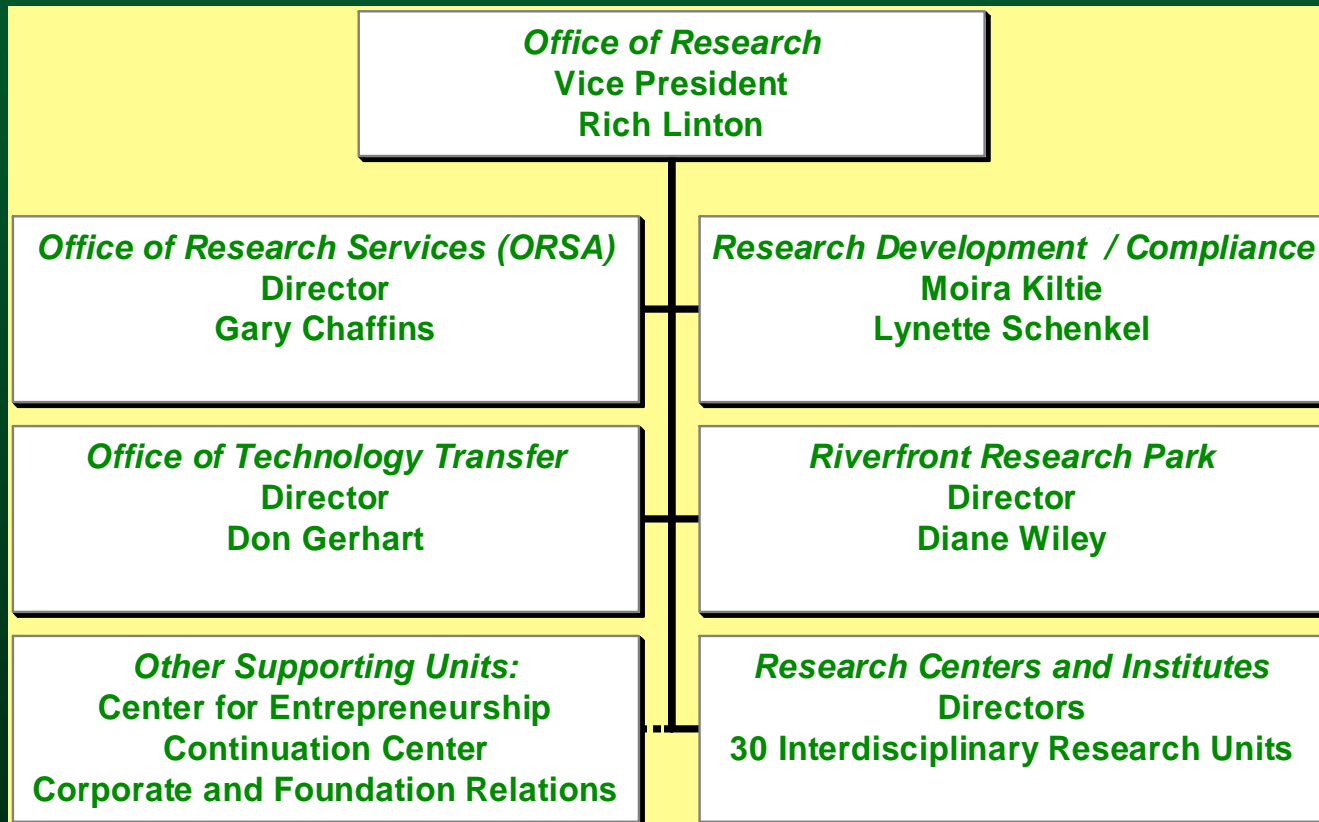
*Office of Research*
Vice President
Rich Linton

*Office of Research Services (ORSA)*
Director
Gary Chaffins

*Research Development / Compliance*
Moira Kiltie
Lynette Schenkel

*Office of Technology Transfer*
Director
Don Gerhart

*Riverfront Research Park*
Director
Diane Wiley

*Other Supporting Units:*
Center for Entrepreneurship
Continuation Center
Corporate and Foundation Relations

*Research Centers and Institutes*
Directors
30 Interdisciplinary Research Units